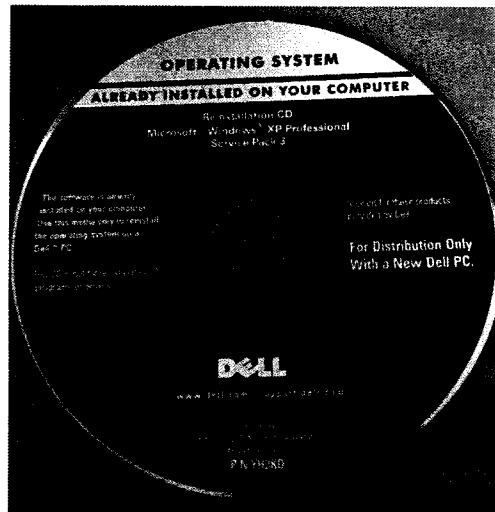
OPERATING SYSTEM

ALREADY INSTALLED ON YOUR COMPUTER

Reinstallation CD
Microsoft® Windows® XP Professional
Service Pack 3

The software is already installed on your computer. Use this media only to reinstall the operating system on a Dell™ PC.

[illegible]

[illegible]

For Distribution Only With a New Dell PC.

DELL

www.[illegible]

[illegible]

P/N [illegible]